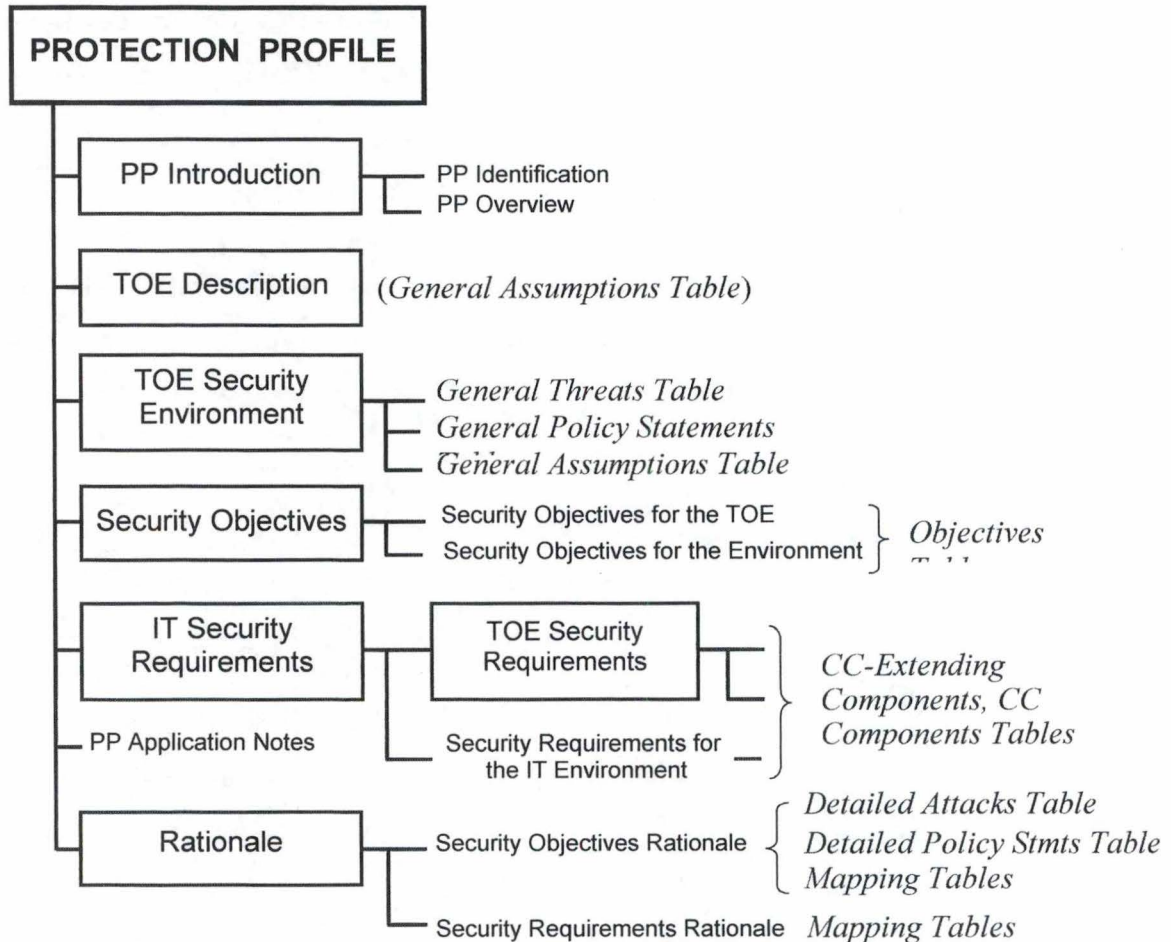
PROTECTION PROFILE

PP Introduction

PP Identification

PP Overview

TOE Description

(*General Assumptions Table*)

TOE Security Environment

*General Threats Table*

*General Policy Statements*

*General Assumptions Table*

Security Objectives

Security Objectives for the TOE

Security Objectives for the Environment

*Objectives* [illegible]

IT Security Requirements

TOE Security Requirements

Security Requirements for the IT Environment

*CC-Extending Components, CC Components Tables*

PP Application Notes

Rationale

Security Objectives Rationale

*Detailed Attacks Table*

*Detailed Policy Stmts Table*

*Mapping Tables*

Security Requirements Rationale

*Mapping Tables*